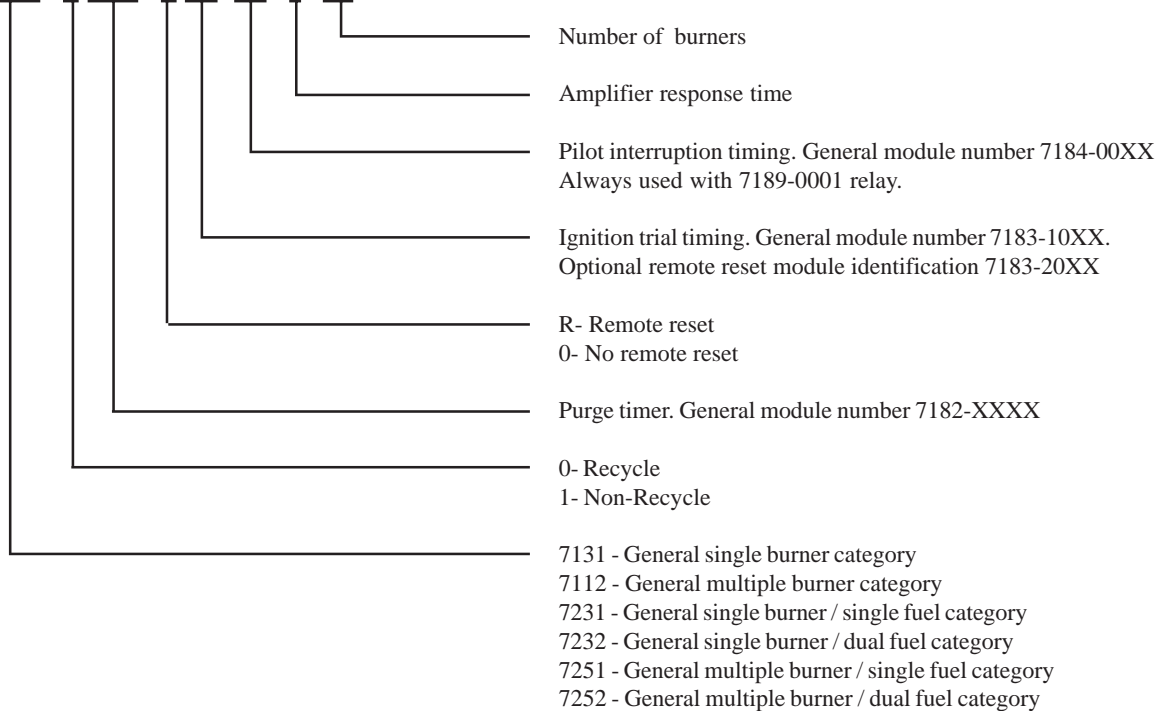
Number of burners

Amplifier response time

Pilot interruption timing. General module number 7184-00XX
Always used with 7189-0001 relay.

Ignition trial timing. General module number 7183-10XX.
Optional remote reset module identification 7183-20XX

R- Remote reset
0- No remote reset

Purge timer. General module number 7182-XXXX

0- Recycle
1- Non-Recycle

7131 - General single burner category
7112 - General multiple burner category
7231 - General single burner / single fuel category
7232 - General single burner / dual fuel category
7251 - General multiple burner / single fuel category
7252 - General multiple burner / dual fuel category